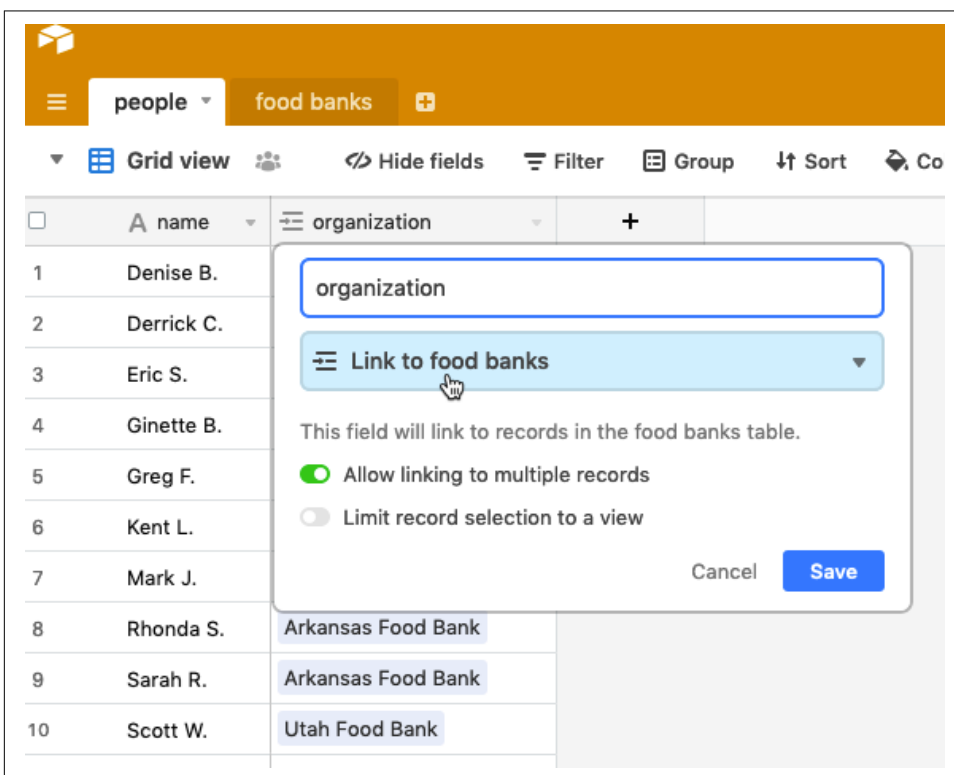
people

food banks

Grid view

Hide fields

Filter

Group

Sort

Co

| | name | organization | + |
|---|---|---|---|
| 1 | Denise B. | | |
| 2 | Derrick C. | | |
| 3 | Eric S. | | |
| 4 | Ginette B. | | |
| 5 | Greg F. | | |
| 6 | Kent L. | | |
| 7 | Mark J. | | |
| 8 | Rhonda S. | Arkansas Food Bank | |
| 9 | Sarah R. | Arkansas Food Bank | |
| 10 | Scott W. | Utah Food Bank | |

organization

Link to food banks

This field will link to records in the food banks table.

Allow linking to multiple records

Limit record selection to a view

Cancel

Save